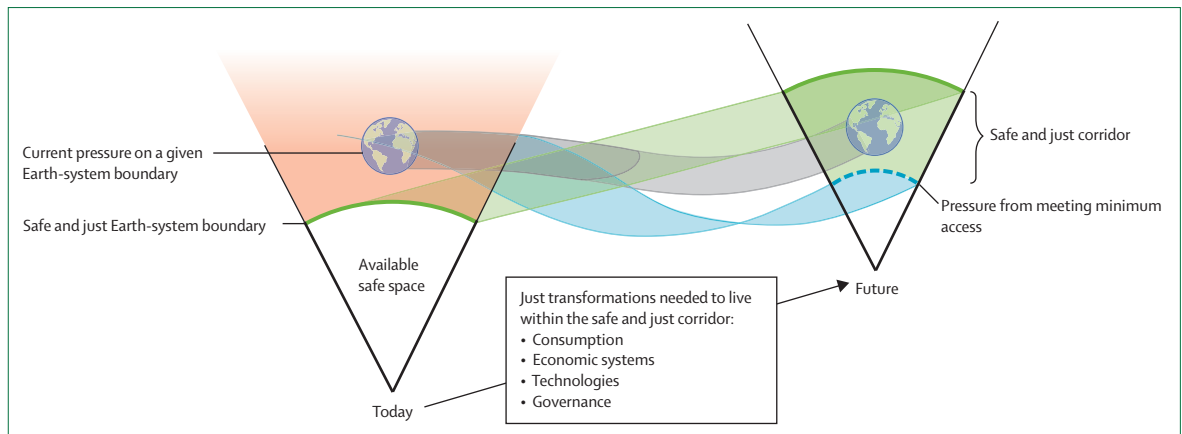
Current pressure on a given Earth-system boundary

Safe and just Earth-system boundary

Available safe space

Today

Safe and just corridor

Pressure from meeting minimum access

Future

Just transformations needed to live within the safe and just corridor:
• Consumption
• Economic systems
• Technologies
• Governance